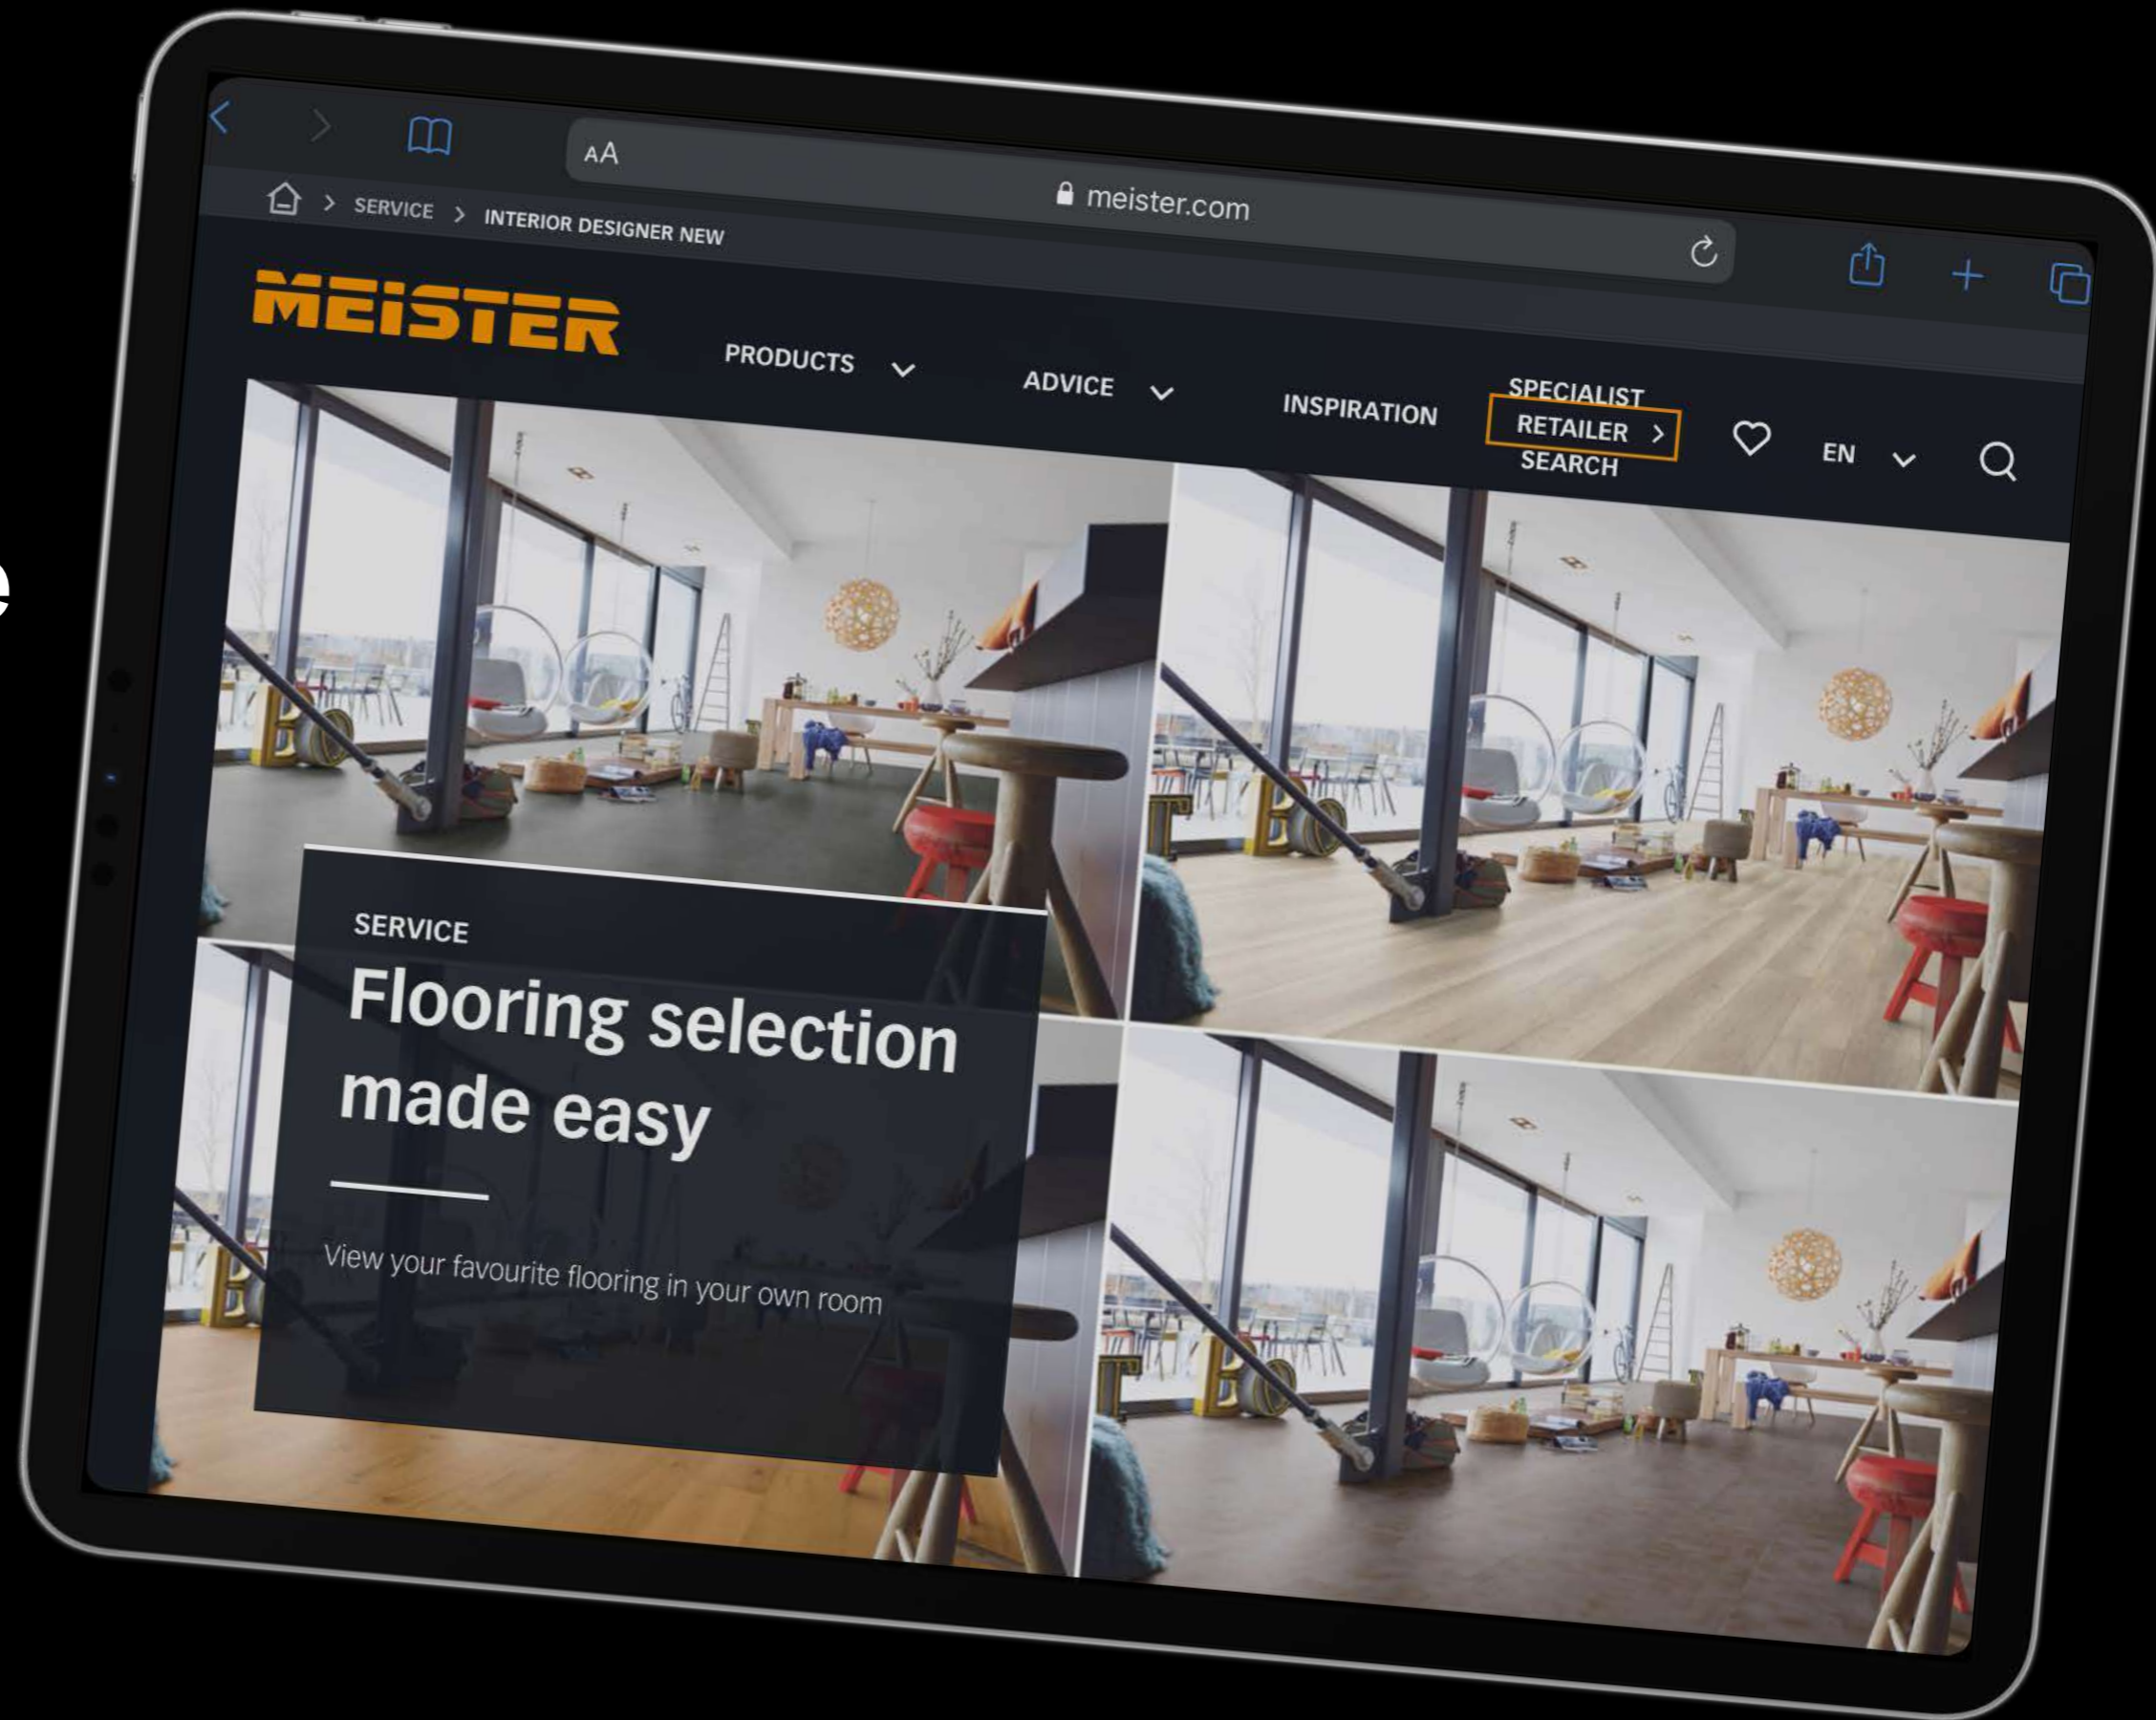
AA

meister.com

SERVICE > INTERIOR DESIGNER NEW

MEISTER

PRODUCTS

ADVICE

INSPIRATION

SPECIALIST RETAILER SEARCH

EN

SERVICE

Flooring selection made easy

View your favourite flooring in your own room